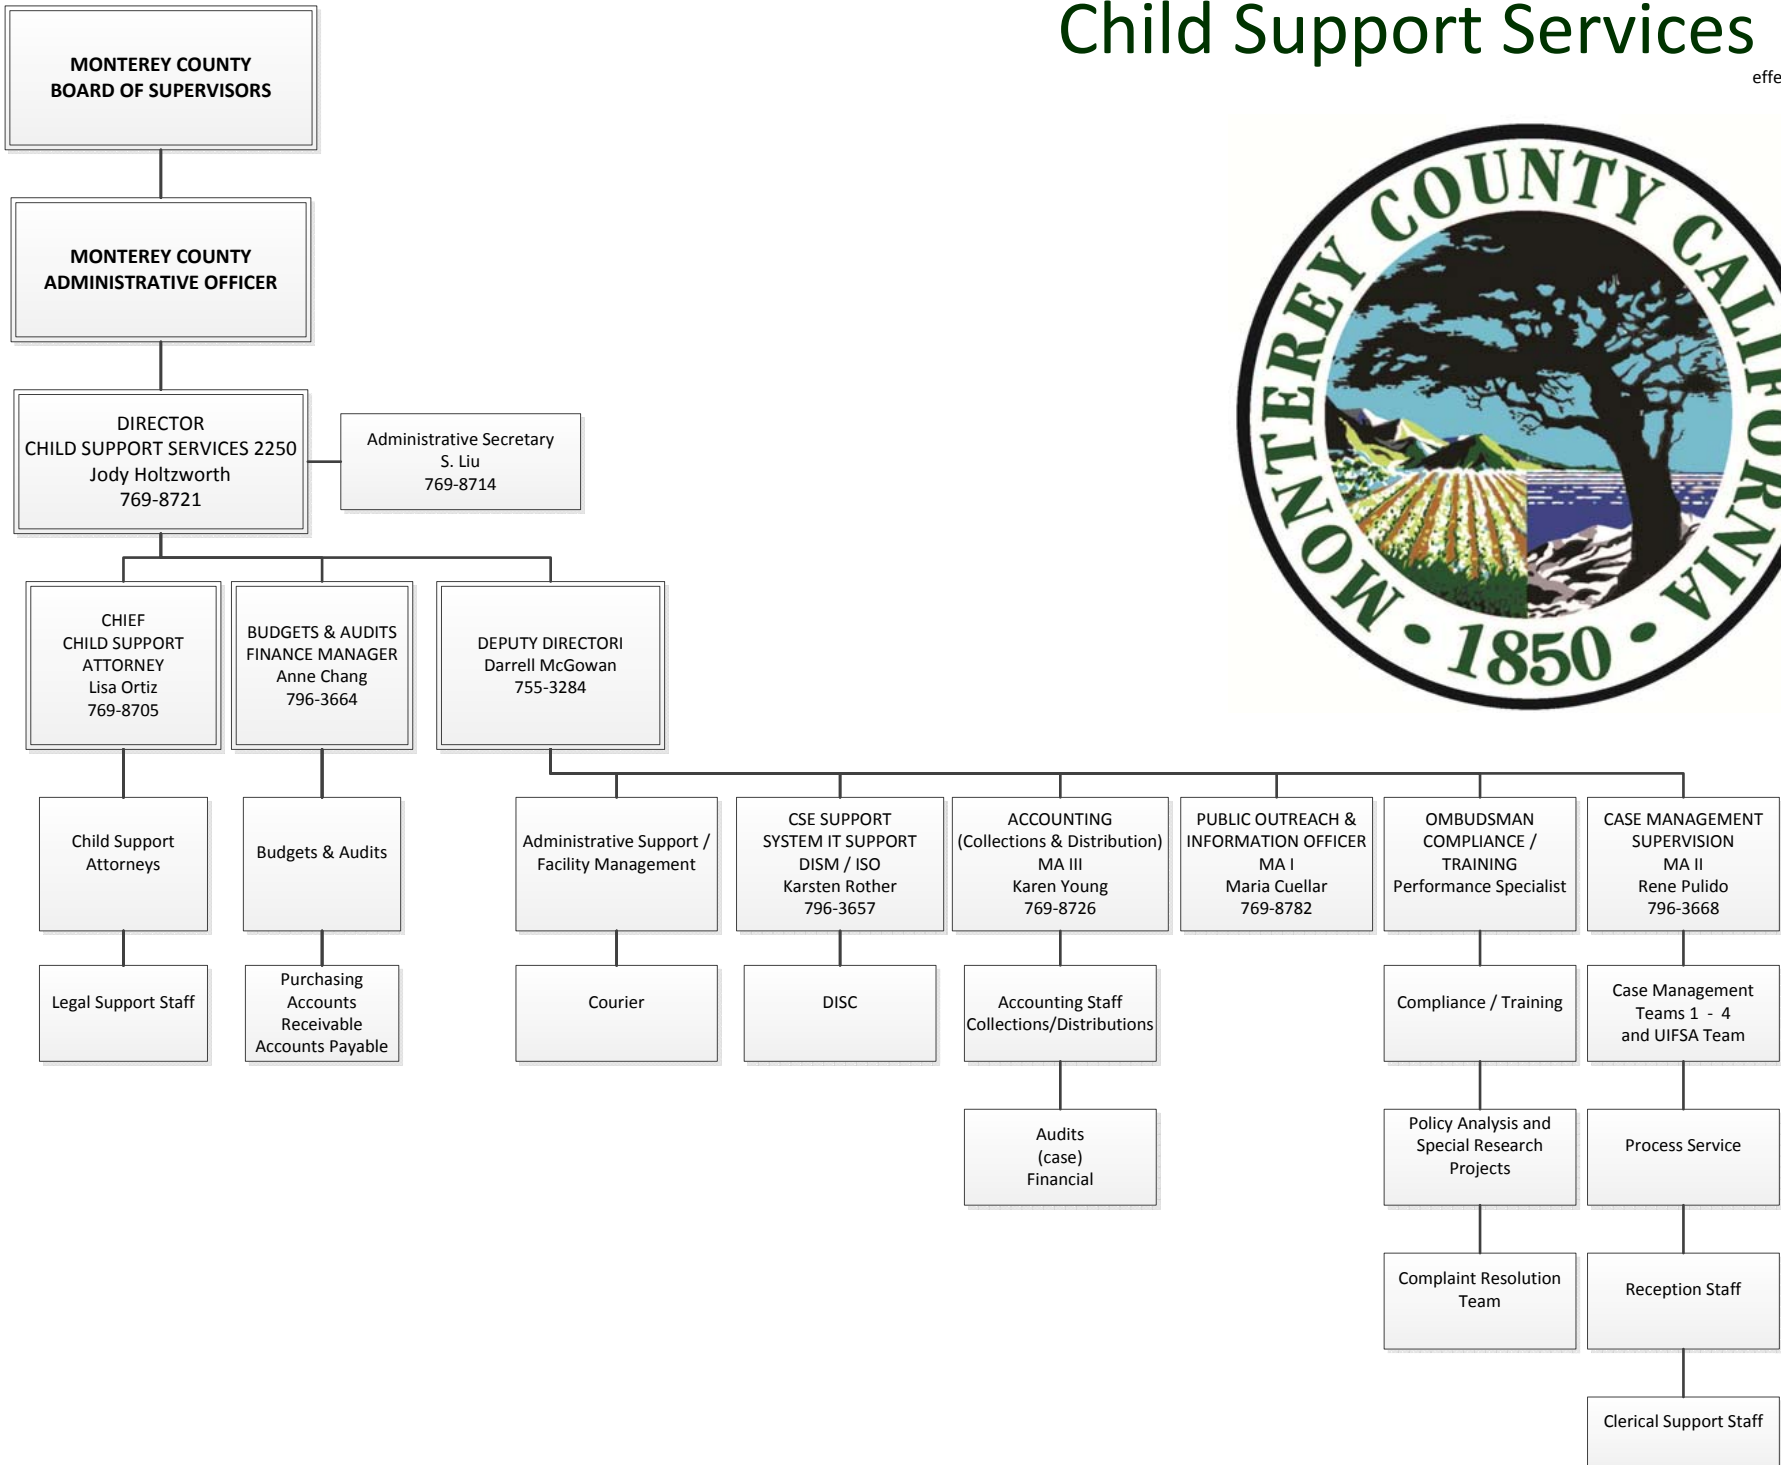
Child Support Services

effe

MONTEREY COUNTY
BOARD OF SUPERVISORS

MONTEREY COUNTY
ADMINISTRATIVE OFFICER

DIRECTOR
CHILD SUPPORT SERVICES 2250
Jody Holtzworth
769-8721

Administrative Secretary
S. Liu
769-8714

MONTEREY COUNTY CALIFORNIA
1850

CHIEF
CHILD SUPPORT
ATTORNEY
Lisa Ortiz
769-8705

BUDGETS & AUDITS
FINANCE MANAGER
Anne Chang
796-3664

DEPUTY DIRECTORI
Darrell McGowan
755-3284

Child Support
Attorneys

Legal Support Staff

Budgets & Audits

Purchasing
Accounts
Receivable
Accounts Payable

Administrative Support / Facility Management

Courier

CSE SUPPORT
SYSTEM IT SUPPORT
DISM / ISO
Karsten Rother
796-3657

DISC

ACCOUNTING
(Collections & Distribution)
MA III
Karen Young
769-8726

Accounting Staff
Collections/Distributions

Audits
(case)
Financial

PUBLIC OUTREACH &
INFORMATION OFFICER
MA I
Maria Cuellar
769-8782

OMBUDSMAN
COMPLIANCE /
TRAINING
Performance Specialist

Compliance / Training

Policy Analysis and
Special Research
Projects

Complaint Resolution
Team

CASE MANAGEMENT
SUPERVISION
MA II
Rene Pulido
796-3668

Case Management
Teams 1 - 4
and UIFSA Team

Process Service

Reception Staff

Clerical Support Staff